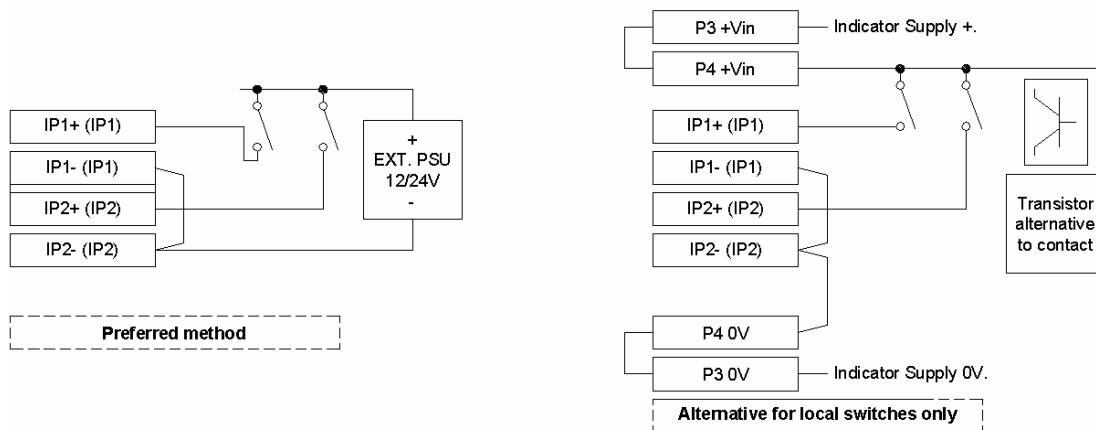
IP1+ (IP1)

IP1- (IP1)

IP2+ (IP2)

IP2- (IP2)

+
EXT. PSU
12/24V
-

Preferred method

P3 +Vin

Indicator Supply +.

P4 +Vin

IP1+ (IP1)

IP1- (IP1)

IP2+ (IP2)

IP2- (IP2)

Transistor alternative to contact

P4 0V

P3 0V

Indicator Supply 0V.

Alternative for local switches only